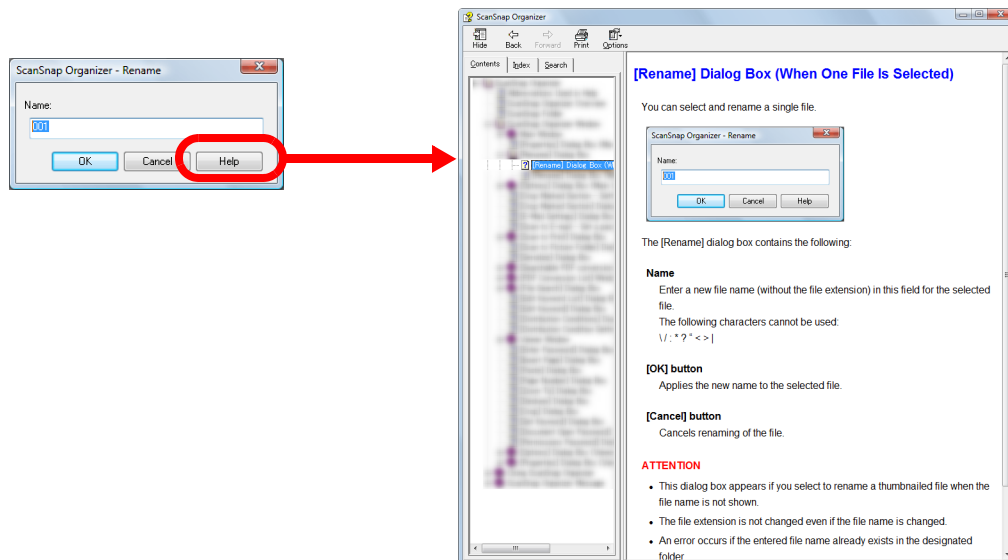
ScanSnap Organizer - Rename

Name:

001

OK Cancel Help

ScanSnap Organizer

Hide Back Forward Print Options

Contents Index Search

[Rename] Dialog Box (W

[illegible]

[Rename] Dialog Box (When One File Is Selected)

You can select and rename a single file.

ScanSnap Organizer - Rename

Name:

001

OK Cancel Help

The [Rename] dialog box contains the following:

Name

Enter a new file name (without the file extension) in this field for the selected file.

The following characters cannot be used:

\ / : * ? " < > |

[OK] button

Applies the new name to the selected file.

[Cancel] button

Cancels renaming of the file.

ATTENTION

- This dialog box appears if you select to rename a thumbnailed file when the file name is not shown.
- The file extension is not changed even if the file name is changed.
- An error occurs if the entered file name already exists in the designated folder.